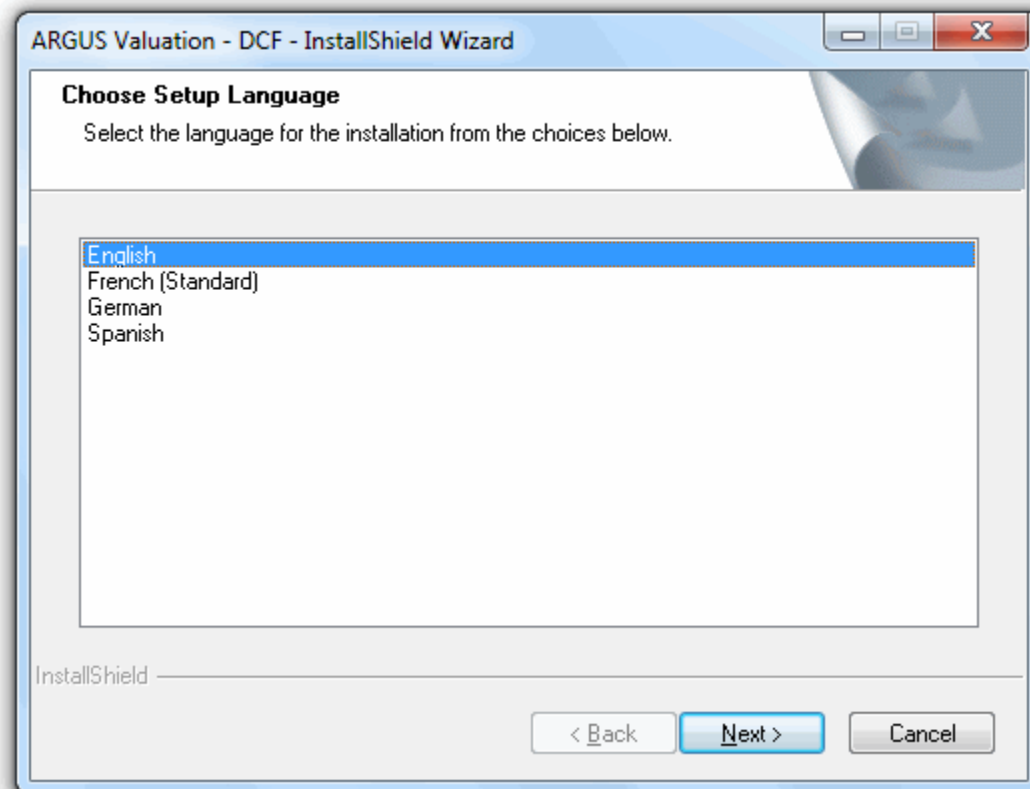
ARGUS Valuation - DCF - InstallShield Wizard

Choose Setup Language

Select the language for the installation from the choices below.

English
French (Standard)
German
Spanish

InstallShield

< Back
Next >
Cancel